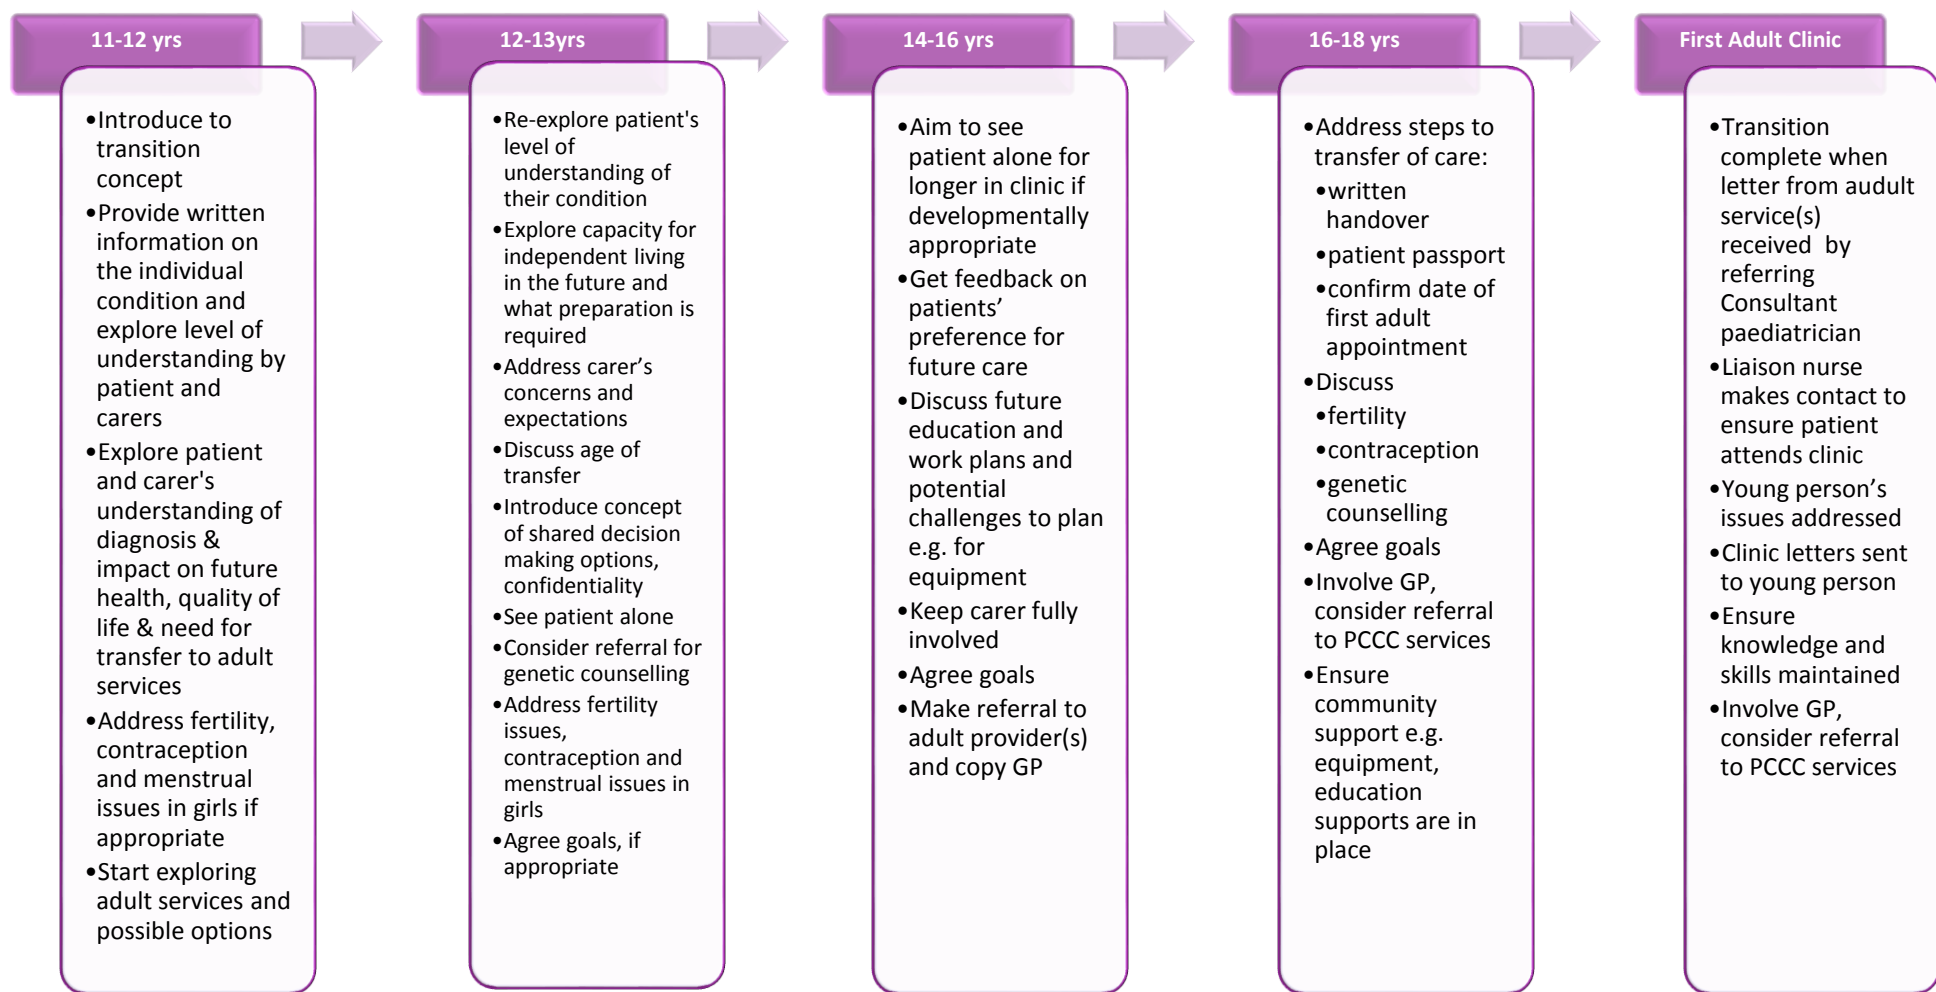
11-12 yrs

•Introduce to transition concept
•Provide written information on the individual condition and explore level of understanding by patient and carers
•Explore patient and carer's understanding of diagnosis & impact on future health, quality of life & need for transfer to adult services
•Address fertility, contraception and menstrual issues in girls if appropriate
•Start exploring adult services and possible options

12-13yrs

•Re-explore patient's level of understanding of their condition
•Explore capacity for independent living in the future and what preparation is required
•Address carer's concerns and expectations
•Discuss age of transfer
•Introduce concept of shared decision making options, confidentiality
•See patient alone
•Consider referral for genetic counselling
•Address fertility issues, contraception and menstrual issues in girls
•Agree goals, if appropriate

14-16 yrs

•Aim to see patient alone for longer in clinic if developmentally appropriate
•Get feedback on patients' preference for future care
•Discuss future education and work plans and potential challenges to plan e.g. for equipment
•Keep carer fully involved
•Agree goals
•Make referral to adult provider(s) and copy GP

16-18 yrs

•Address steps to transfer of care:
•written handover
•patient passport
•confirm date of first adult appointment
•Discuss
•fertility
•contraception
•genetic counselling
•Agree goals
•Involve GP, consider referral to PCCC services
•Ensure community support e.g. equipment, education supports are in place

First Adult Clinic

•Transition complete when letter from audult service(s) received by referring Consultant paediatrician
•Liaison nurse makes contact to ensure patient attends clinic
•Young person's issues addressed
•Clinic letters sent to young person
•Ensure knowledge and skills maintained
•Involve GP, consider referral to PCCC services